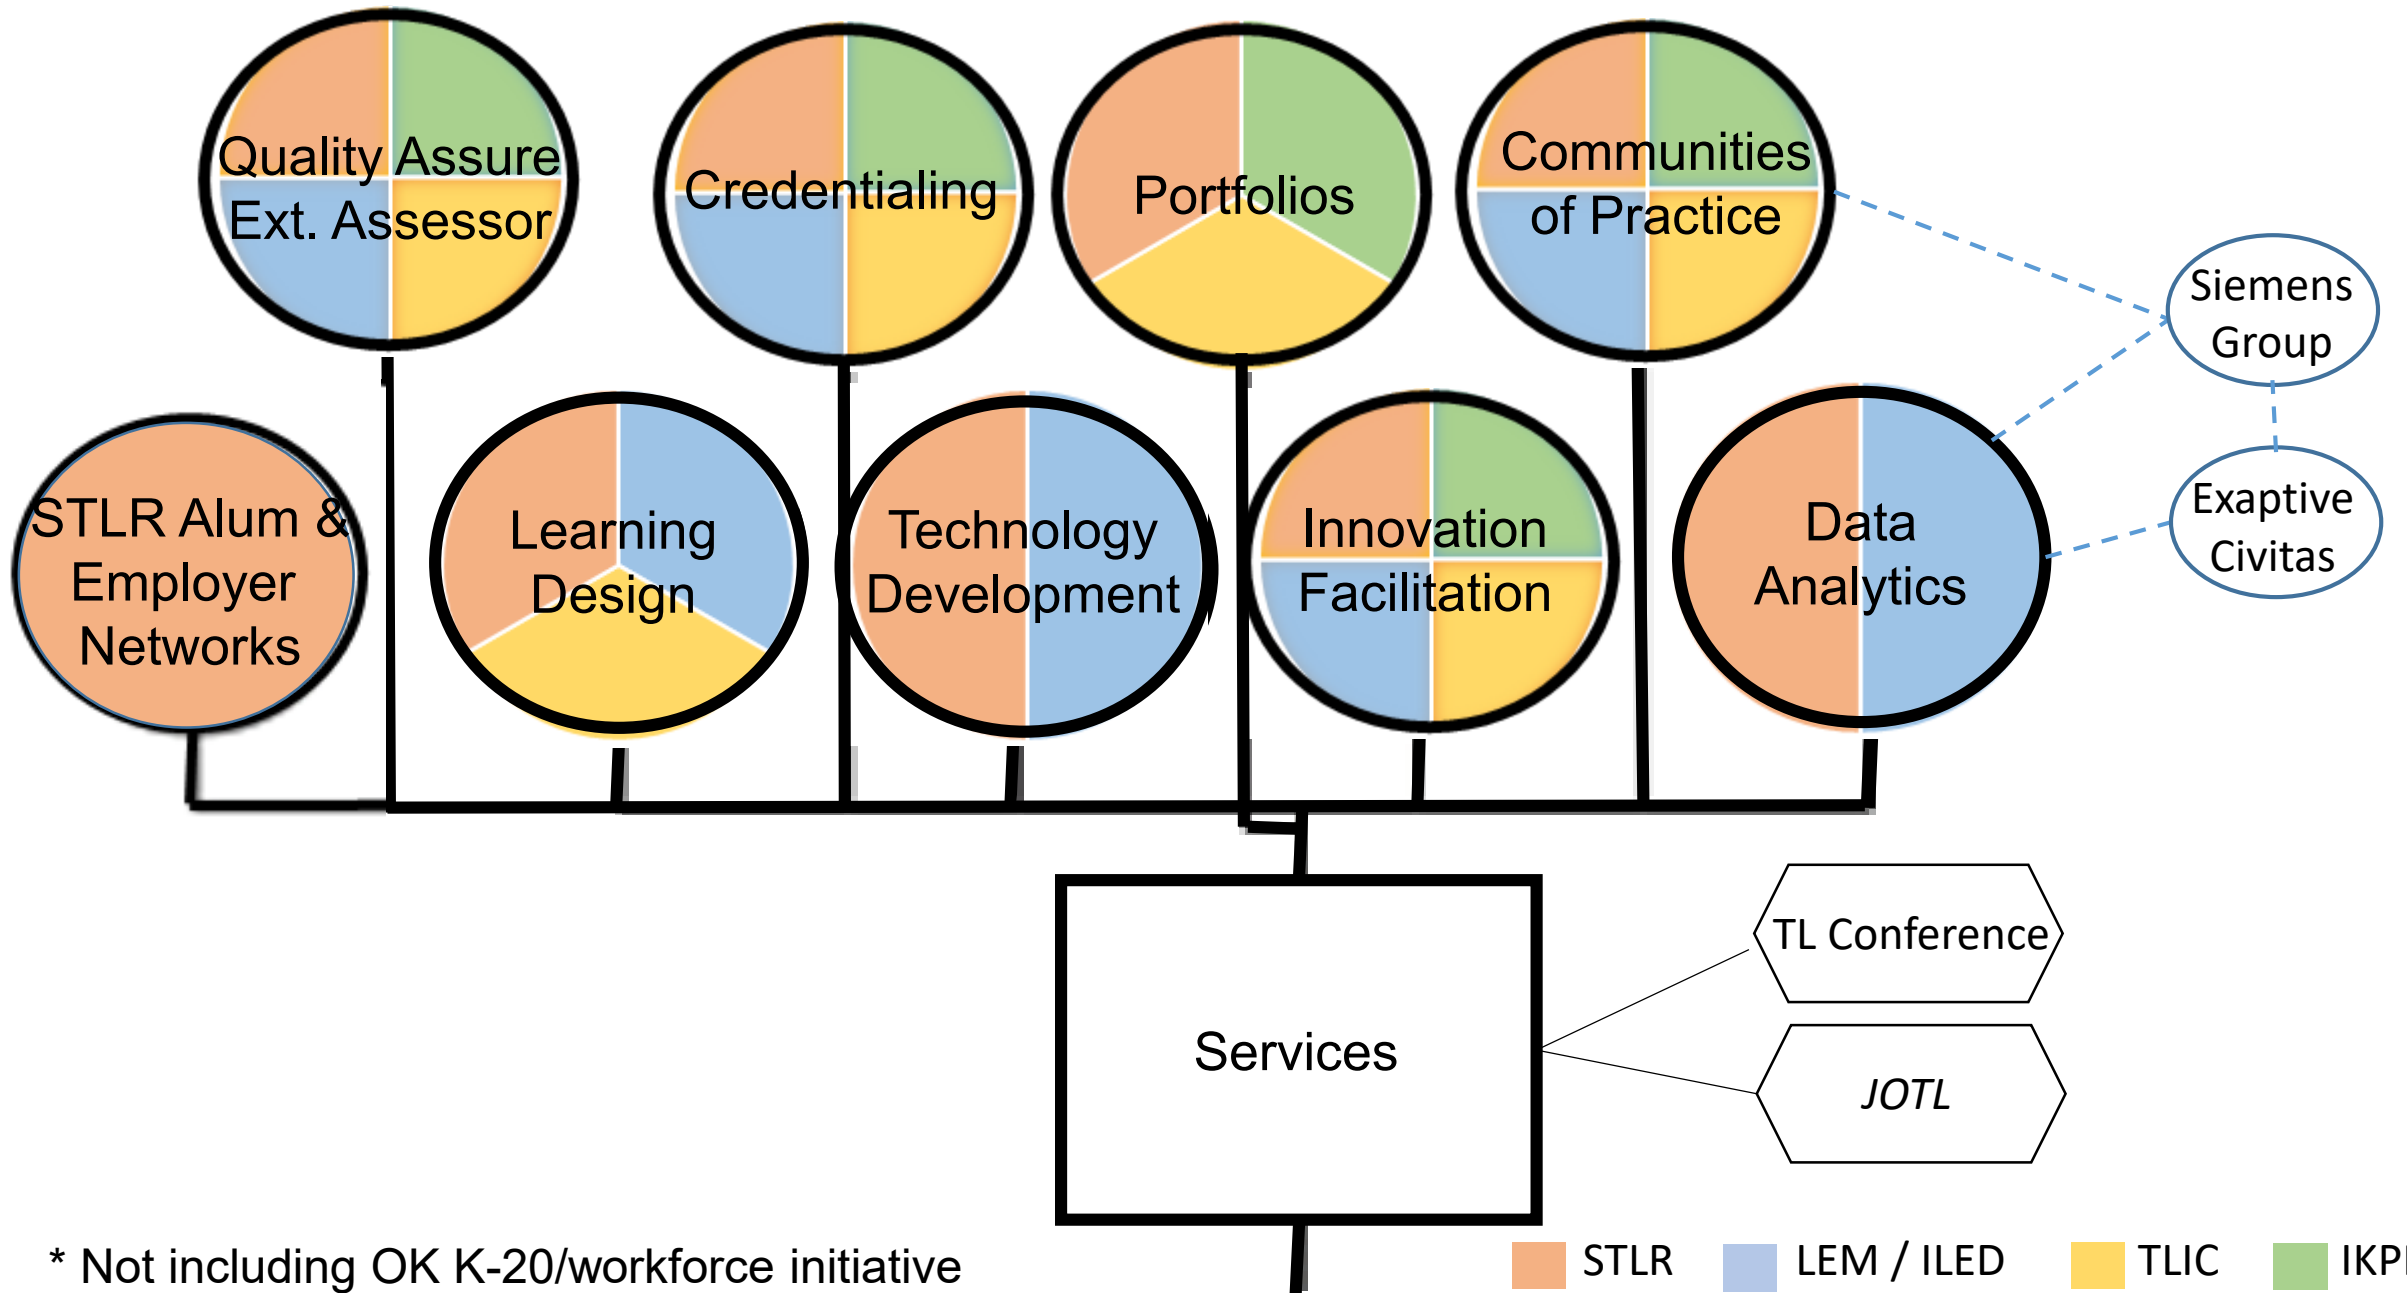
Quality Assure Ext. Assessor

Credentialing

Portfolios

Communities of Practice

Siemens Group

STLR Alum & Employer Networks

Learning Design

Technology Development

Innovation Facilitation

Data Analytics

Exaptive Civitas

Services

TL Conference

JOTL

* Not including OK K-20/workforce initiative

STLR LEM / ILED TLIC IKP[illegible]